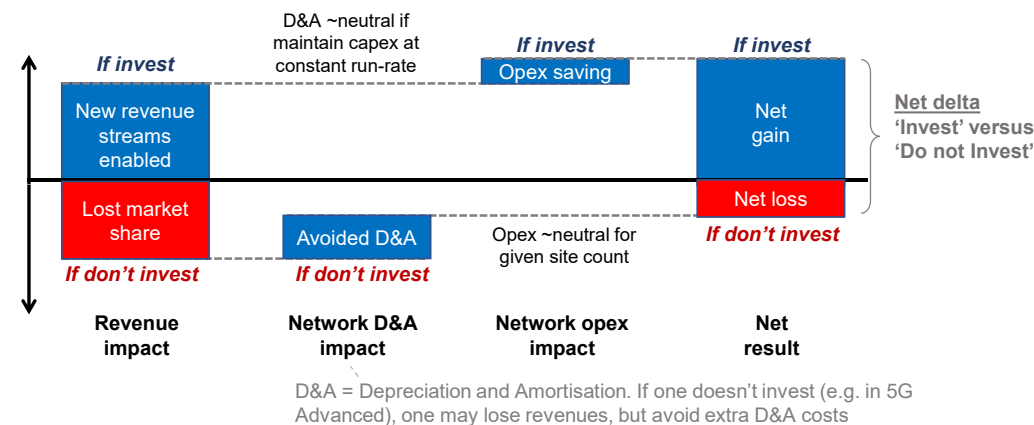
D&A ~neutral if maintain capex at constant run-rate

If invest

New revenue streams enabled

Lost market share

If don’t invest

Avoided D&A

If don’t invest

If invest

Opex saving

Opex ~neutral for given site count

If invest

Net gain

Net loss

If don’t invest

Net delta
‘Invest’ versus
‘Do not Invest’

Revenue impact

Network D&A impact

Network opex impact

Net result

D&A = Depreciation and Amortisation. If one doesn’t invest (e.g. in 5G Advanced), one may lose revenues, but avoid extra D&A costs